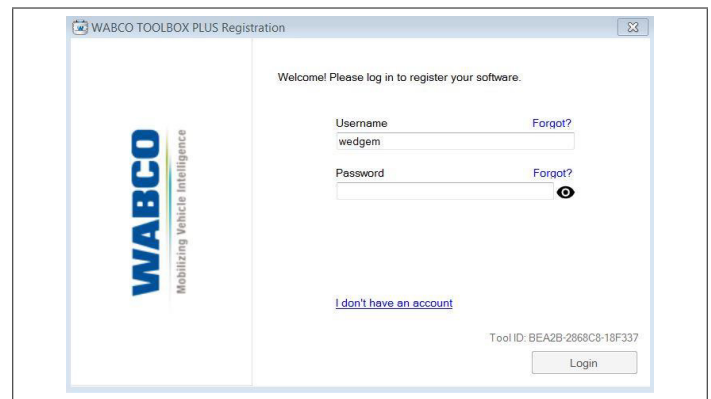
WABCO TOOLBOX PLUS Registration

WABCO
Mobilizing Vehicle Intelligence

Welcome! Please log in to register your software.

Username Forgot?
wedgem

Password Forgot?

I don't have an account

Tool ID: BEA2B-2868C8-18F337

Login